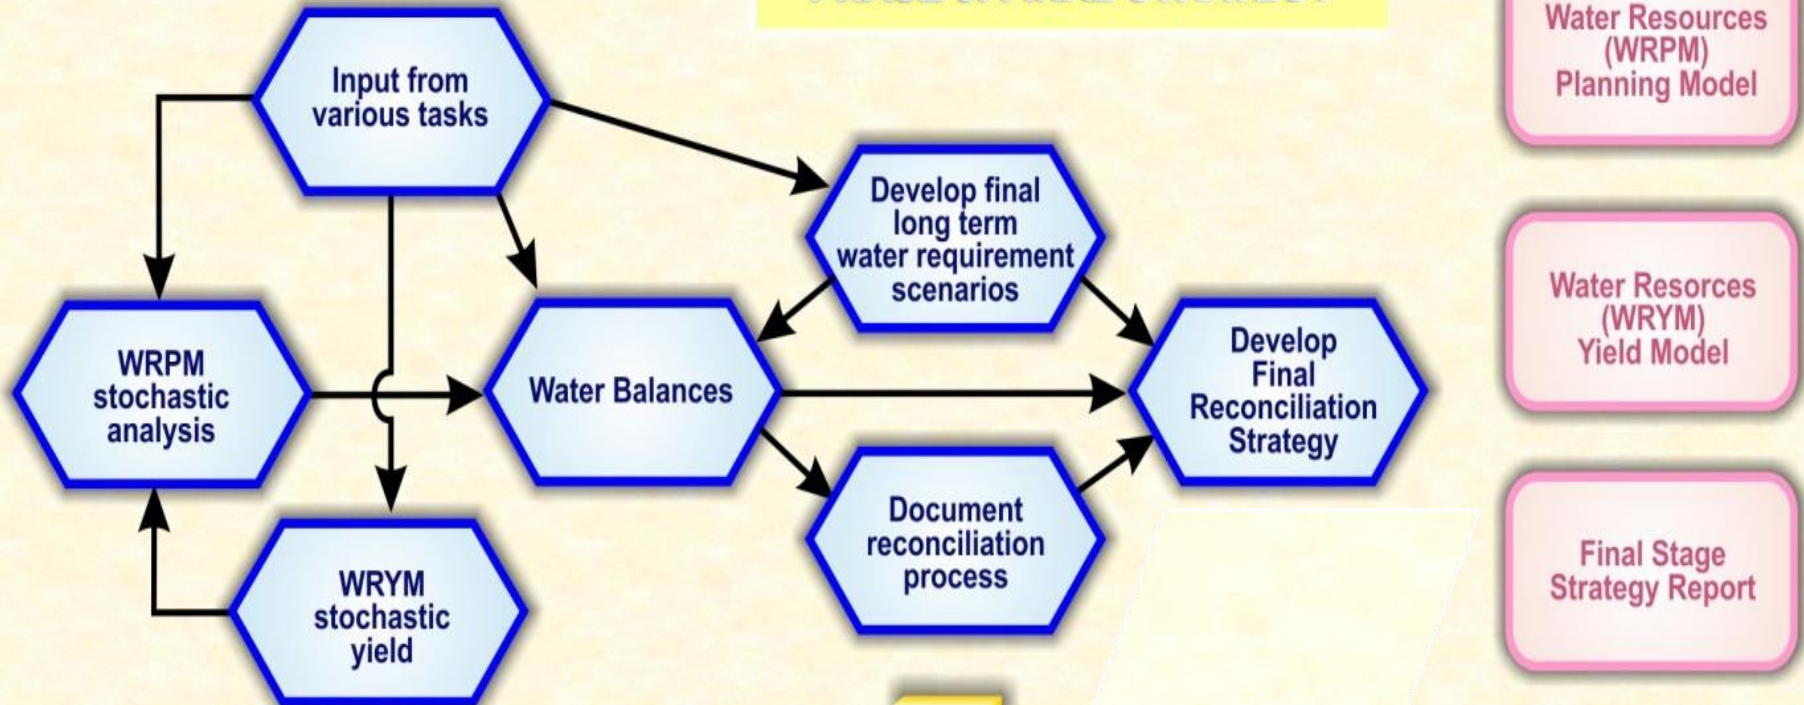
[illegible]

Input from various tasks

Develop final long term water requirement scenarios

WRPM stochastic analysis

Water Balances

Develop Final Reconciliation Strategy

Document reconciliation process

WRYM stochastic yield

Water Resources (WRPM) Planning Model

Water Resorces (WRYM) Yield Model

Final Stage Strategy Report